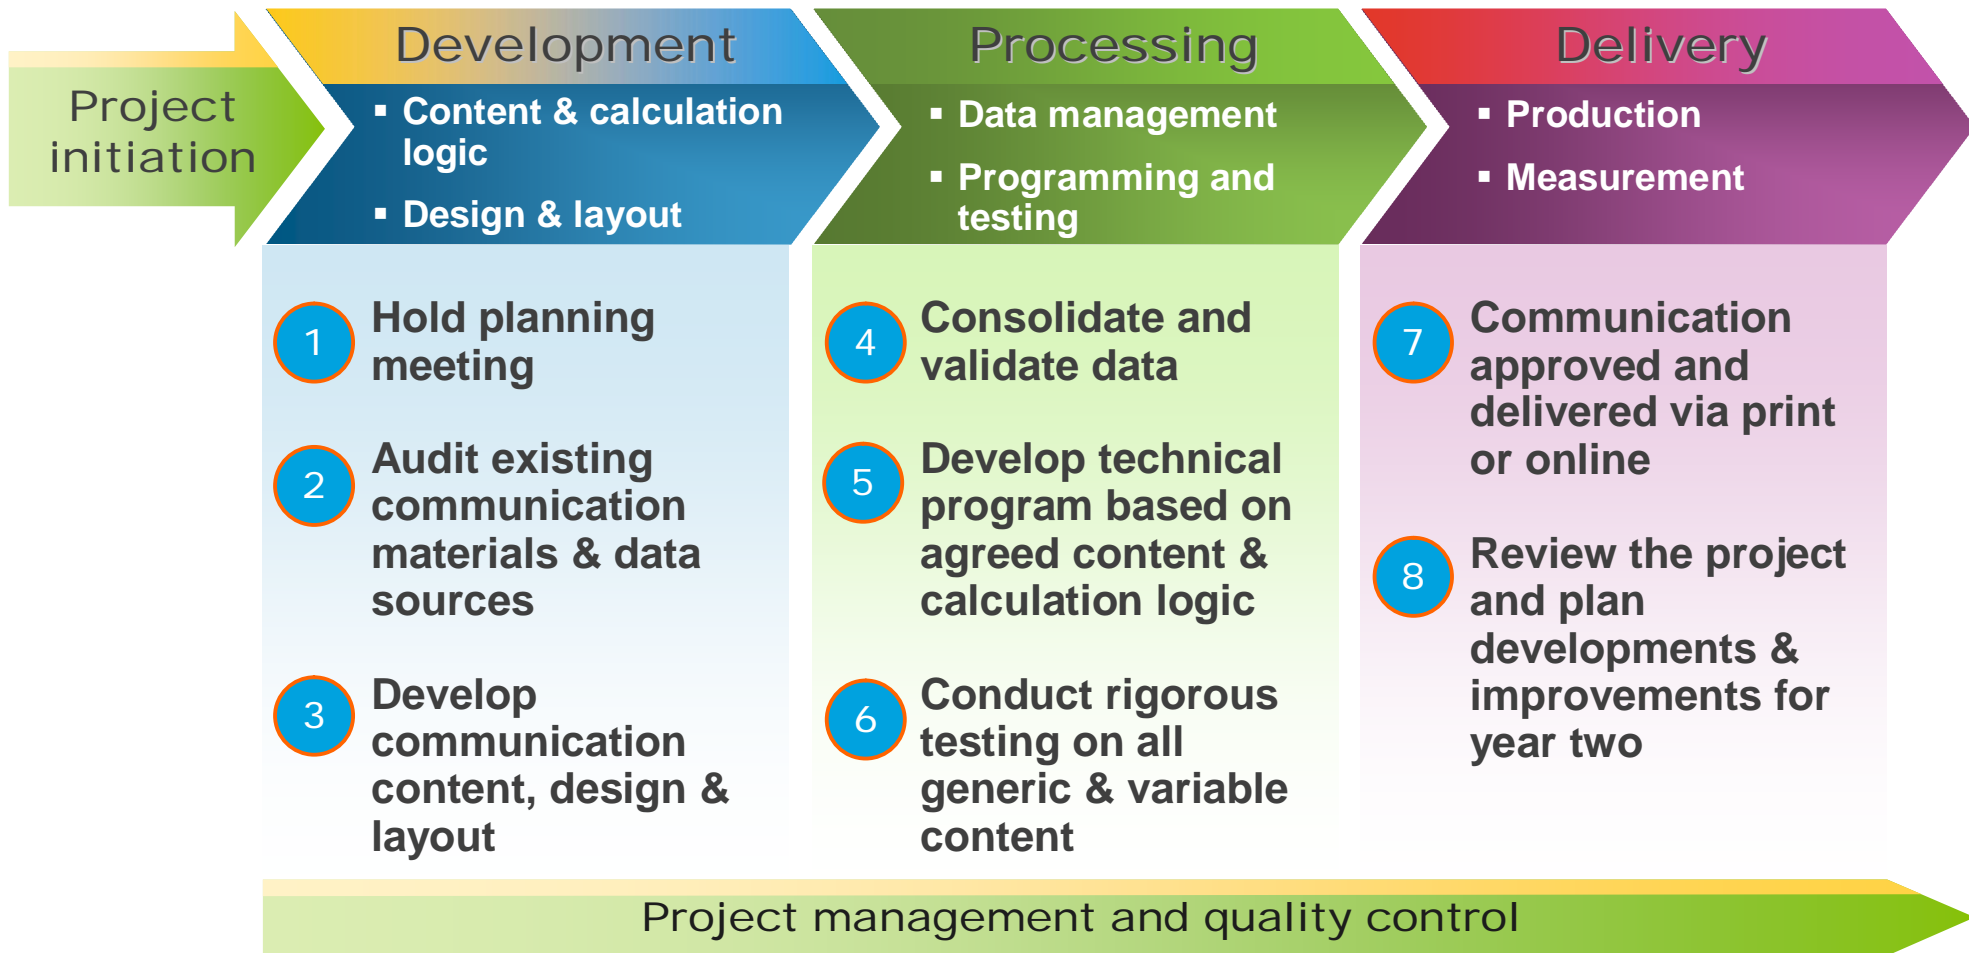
Project initiation

Development

- Content & calculation logic
- Design & layout

1 Hold planning meeting

2 Audit existing communication materials & data sources

3 Develop communication content, design & layout

Processing

- Data management
- Programming and testing

4 Consolidate and validate data

5 Develop technical program based on agreed content & calculation logic

6 Conduct rigorous testing on all generic & variable content

Delivery

- Production
- Measurement

7 Communication approved and delivered via print or online

8 Review the project and plan developments & improvements for year two

Project management and quality control